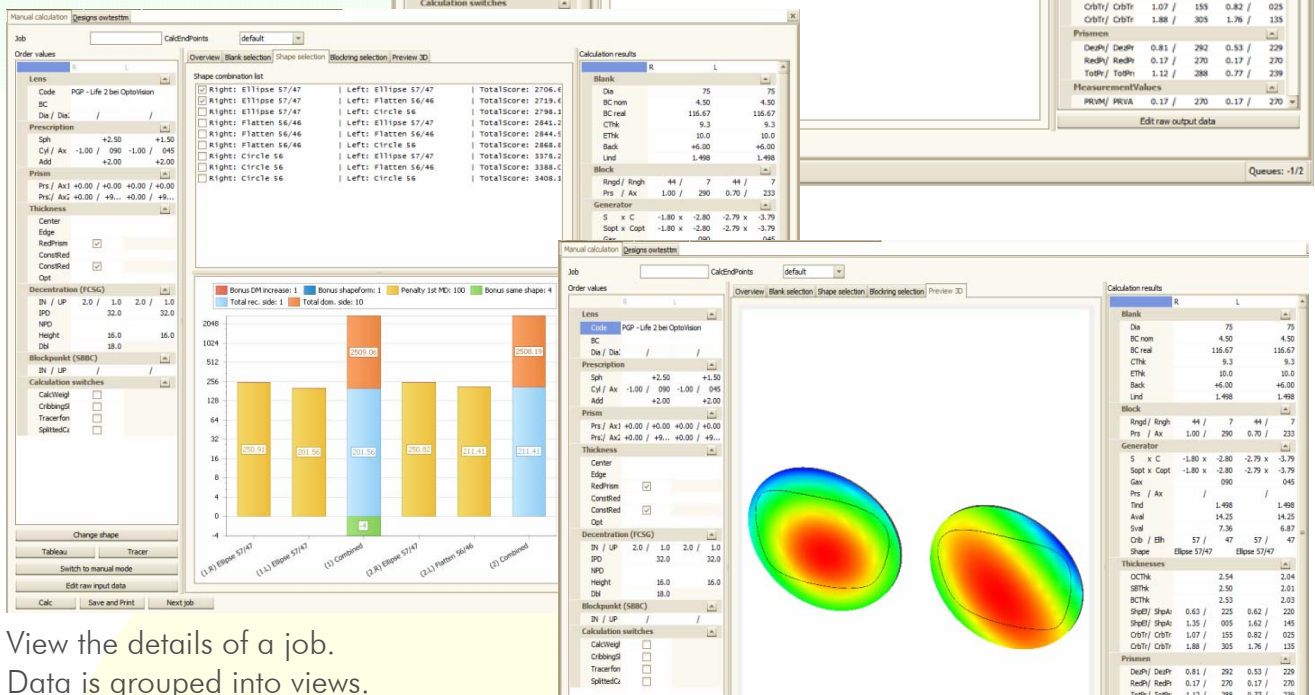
Manual calculation | Designs owtesttm

Job | CalcEndPoints | default

Order values

R | L

Lens
Code PGP - Life 2 bei OptoVision
BC
Dia / Dia: / /
Prescription
Sph +2.50 +1.50
Cyl / Ax -1.00 / 090 -1.00 / 045
Add +2.00 +2.00
Prism
Prs / Ax1 +0.00 / +0.00 +0.00 / +0.00
Prs / Ax2 +0.00 / +9... +0.00 / +9...
Thickness
Center
Edge
RedPrism
ConstRed
ConstRed
Opt
Decentration (FCSG)
IN / UP 2.0 / 1.0 2.0 / 1.0
IPD 32.0 32.0
NPD
Height 16.0 16.0
Dbl 18.0
Blockpunkt (SBBC)
IN / UP / /
Calculation switches
CalcWeigl
CribbingSl
Tracerfon
SplittedCa

Change shape
Tableau | Tracer
Switch to manual mode
Edit raw input data
Calc | Save and Print | Next job

Overview | Blank selection | Shape selection | Blockring selection | Preview 3D

Shape combination list
Right: Ellipse 57/47 | Left: Ellipse 57/47 | TotalScore: 2706.6
Right: Ellipse 57/47 | Left: Flatten 56/46 | TotalScore: 2719.6
Right: Ellipse 57/47 | Left: Circle 56 | TotalScore: 2798.3
Right: Flatten 56/46 | Left: Ellipse 57/47 | TotalScore: 2841.2
Right: Flatten 56/46 | Left: Flatten 56/46 | TotalScore: 2844.9
Right: Flatten 56/46 | Left: Circle 56 | TotalScore: 2868.6
Right: Circle 56 | Left: Ellipse 57/47 | TotalScore: 3378.2
Right: Circle 56 | Left: Flatten 56/46 | TotalScore: 3388.0
Right: Circle 56 | Left: Circle 56 | TotalScore: 3408.3

Bonus DM increase: 1 | Bonus shapeform: 1 | Penalty 1st MD: 100 | Bonus same shape: 4 | Total rec. side: 1 | Total dom. side: 10

2048, 1024, 512, 256, 128, 64, 32, 16, 8, 4, 2, 0, -4
250.91 | 201.56 | 201.56 | 2509.06 | -4 | 250.82 | 211.41 | 211.41 | 2508.19
(1.R) Ellipse 57/47 | (1.L) Ellipse 57/47 | (1) Combined | (2.R) Ellipse 57/47 | (2.L) Flatten 56/46 | (2) Combined

Calculation results
R | L
Blank
Dia 75 75
BC nom 4.50 4.50
BC real 116.67 116.67
CThk 9.3 9.3
EThk 10.0 10.0
Back +6.00 +6.00
Lind 1.498 1.498
Block
Rngd / Rngh 44 / 7 44 / 7
Prs / Ax 1.00 / 290 0.70 / 233
Generator
S x C -1.80 x -2.80 -2.79 x -3.79
Sopt x Copt -1.80 x -2.80 -2.79 x -3.79

Calculation switches
CrbTr/ CrbTr 1.07 / 155 0.82 / 025
CrbTr/ CrbTr 1.88 / 305 1.76 / 135
Prismen
DezPr/ DezPr 0.81 / 292 0.53 / 229
RedPr/ RedPr 0.17 / 270 0.17 / 270
TotPr/ TotPr 1.12 / 288 0.77 / 239
MeasurementValues
PRVM/ PRVA 0.17 / 270 0.17 / 270
Edit raw output data
Queues: -1/2

Manual calculation | Designs owtesttm
Job | CalcEndPoints | default
Order values
R | L
Lens
Code PGP - Life 2 bei OptoVision
BC
Dia / Dia: / /
Prescription
Sph +2.50 +1.50
Cyl / Ax -1.00 / 090 -1.00 / 045
Add +2.00 +2.00
Prism
Prs / Ax1 +0.00 / +0.00 +0.00 / +0.00
Prs / Ax2 +0.00 / +9... +0.00 / +9...
Thickness
Center
Edge
RedPrism
ConstRed
ConstRed
Opt
Decentration (FCSG)
IN / UP 2.0 / 1.0 2.0 / 1.0
IPD 32.0 32.0
NPD
Height 16.0 16.0
Dbl 18.0
Blockpunkt (SBBC)
IN / UP / /
Calculation switches
CalcWeigl
CribbingSl
Tracerfon
SplittedCa

Overview | Blank selection | Shape selection | Blockring selection | Preview 3D

Calculation results
R | L
Blank
Dia 75 75
BC nom 4.50 4.50
BC real 116.67 116.67
CThk 9.3 9.3
EThk 10.0 10.0
Back +6.00 +6.00
Lind 1.498 1.498
Block
Rngd / Rngh 44 / 7 44 / 7
Prs / Ax 1.00 / 290 0.70 / 233
Generator
S x C -1.80 x -2.80 -2.79 x -3.79
Sopt x Copt -1.80 x -2.80 -2.79 x -3.79
Gax 090 045
Prs / Ax / /
Tind 1.498 1.498
Aval 14.25 14.25
Sval 7.36 6.87
Crib / Elh 57 / 47 57 / 47
Shape Ellipse 57/47 Ellipse 57/47
Thicknesses
OCThk 2.54 2.04
SBThk 2.50 2.01
BCThk 2.53 2.03
ShpEl/ ShpA: 0.63 / 225 0.62 / 220
ShpEl/ ShpA: 1.35 / 005 1.62 / 145
CrbTr/ CrbTr 1.07 / 155 0.82 / 025
CrbTr/ CrbTr 1.88 / 305 1.76 / 135
Prismen
DezPr/ DezPr 0.81 / 292 0.53 / 229
RedPr/ RedPr 0.17 / 270 0.17 / 270
TotPr/ TotPr 1.12 / 288 0.77 / 239

View the details of a job.
Data is grouped into views.